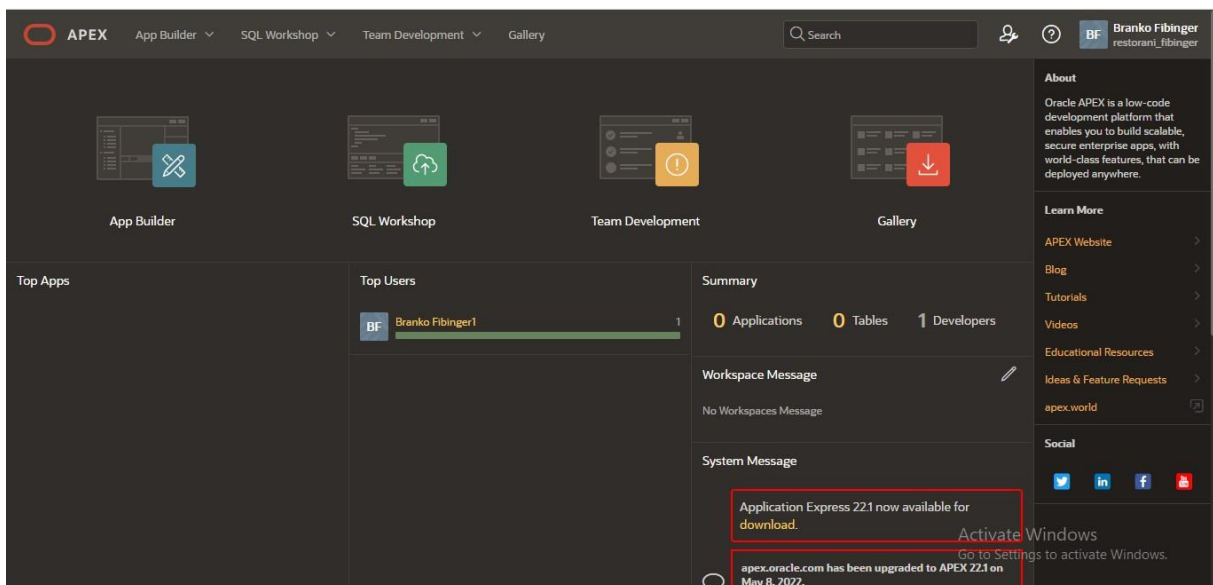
APEX App Builder SQL Workshop Team Development Gallery

Search

BF Branko Fibinger restorani_fibinger

App Builder

SQL Workshop

Team Development

Gallery

About

Oracle APEX is a low-code development platform that enables you to build scalable, secure enterprise apps, with world-class features, that can be deployed anywhere.

Learn More

APEX Website

Blog

Tutorials

Videos

Educational Resources

Ideas & Feature Requests

apex.world

Social

Top Apps

Top Users

BF Branko Fibinger1 1

Summary

0 Applications 0 Tables 1 Developers

Workspace Message

No Workspaces Message

System Message

Application Express 22.1 now available for download.

apex.oracle.com has been upgraded to APEX 22.1 on May 8, 2022.

Activate Windows
Go to Settings to activate Windows.